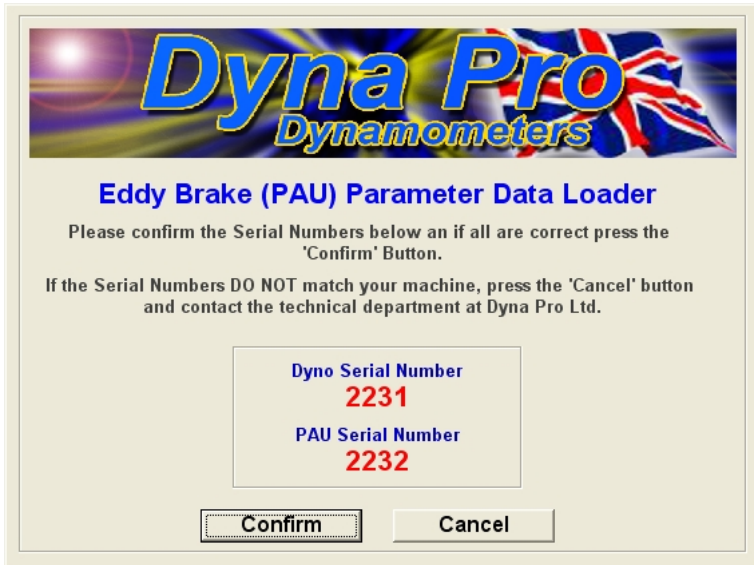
Dyna Pro
Dynamometers

Eddy Brake (PAU) Parameter Data Loader

Please confirm the Serial Numbers below an if all are correct press the 'Confirm' Button.

If the Serial Numbers DO NOT match your machine, press the 'Cancel' button and contact the technical department at Dyna Pro Ltd.

Dyno Serial Number
2231
PAU Serial Number
2232

Confirm
Cancel